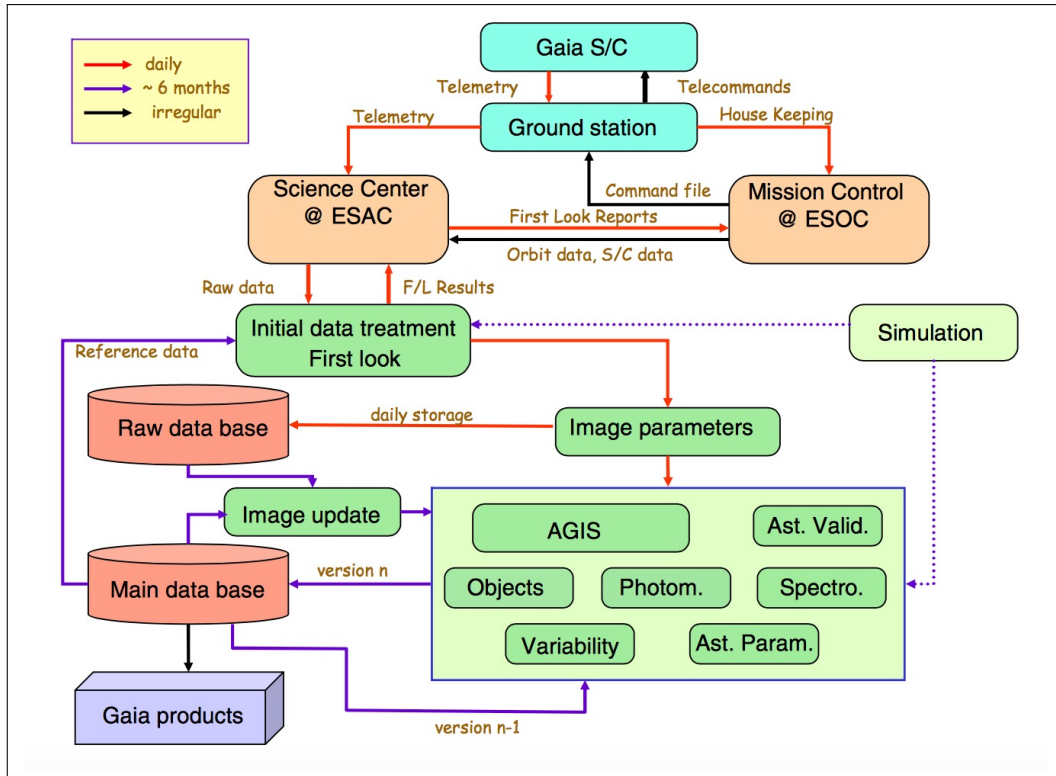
daily
~ 6 months
irregular

Gaia S/C
Telemetry
Telecommands
Ground station
Telemetry
House Keeping
Command file
Science Center
@ ESAC
Mission Control
@ ESOC
First Look Reports
Orbit data, S/C data
Raw data
F/L Results
Initial data treatment
First look
Simulation
Reference data
Raw data base
daily storage
Image parameters
Image update
AGIS
Ast. Valid.
version n
Main data base
Objects
Photom.
Spectro.
Variability
Ast. Param.
Gaia products
version n-1